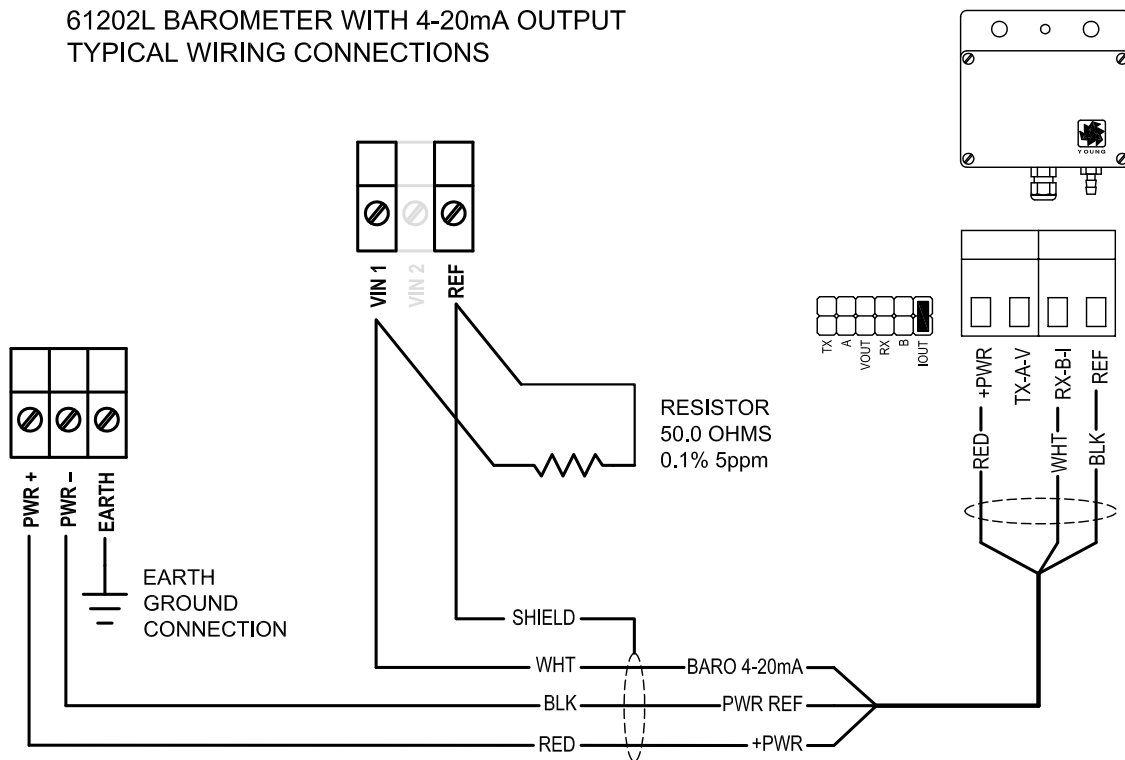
61202L BAROMETER WITH 4-20mA OUTPUT
TYPICAL WIRING CONNECTIONS

YOUNG

VIN 1
VIN 2
REF

TX
A
VOUT
RX
B
IOUT

+PWR
TX-A-V
RX-B-I
REF

RED
WHT
BLK

RESISTOR
50.0 OHMS
0.1% 5ppm

PWR +
PWR -
EARTH

EARTH
GROUND
CONNECTION

SHIELD
WHT
BLK
RED

BARO 4-20mA
PWR REF
+PWR